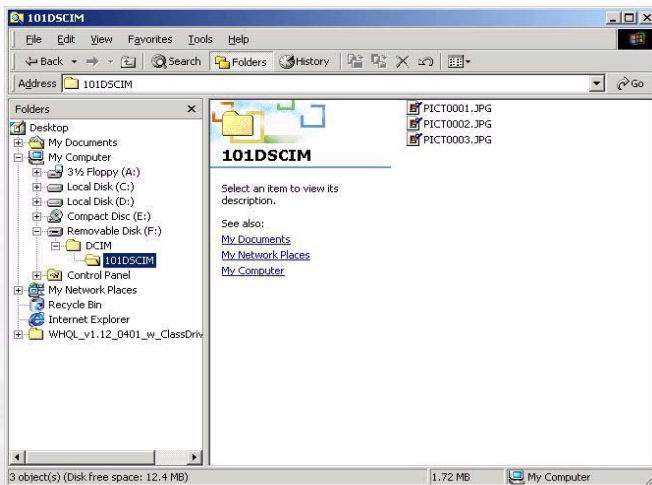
101DSCIM

File Edit View Favorites Tools Help

Back Search Folders History

Address 101DSCIM

Go

Folders ×

Desktop
My Documents
My Computer
3½ Floppy (A:)
Local Disk (C:)
Local Disk (D:)
Compact Disc (E:)
Removable Disk (F:)
DCIM
101DSCIM
Control Panel
My Network Places
Recycle Bin
Internet Explorer
WHQL_v1.12_0401_w_ClassDriv

101DSCIM

Select an item to view its description.

See also:
My Documents
My Network Places
My Computer

PICT0001.JPG
PICT0002.JPG
PICT0003.JPG

3 object(s) (Disk free space: 12.4 MB)

1.72 MB

My Computer